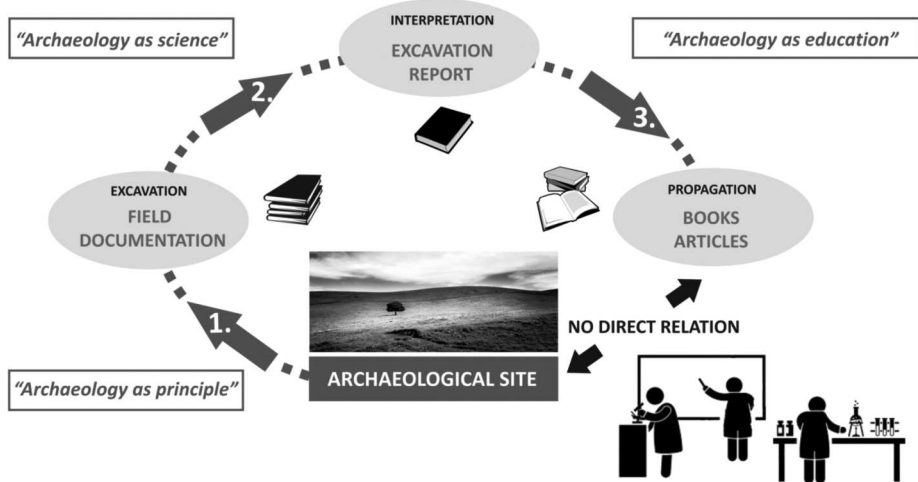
"Archaeology as science"

INTERPRETATION
EXCAVATION REPORT

"Archaeology as education"

2.

3.

EXCAVATION
FIELD DOCUMENTATION

PROPAGATION
BOOKS ARTICLES

1.

NO DIRECT RELATION

"Archaeology as principle"

ARCHAEOLOGICAL SITE